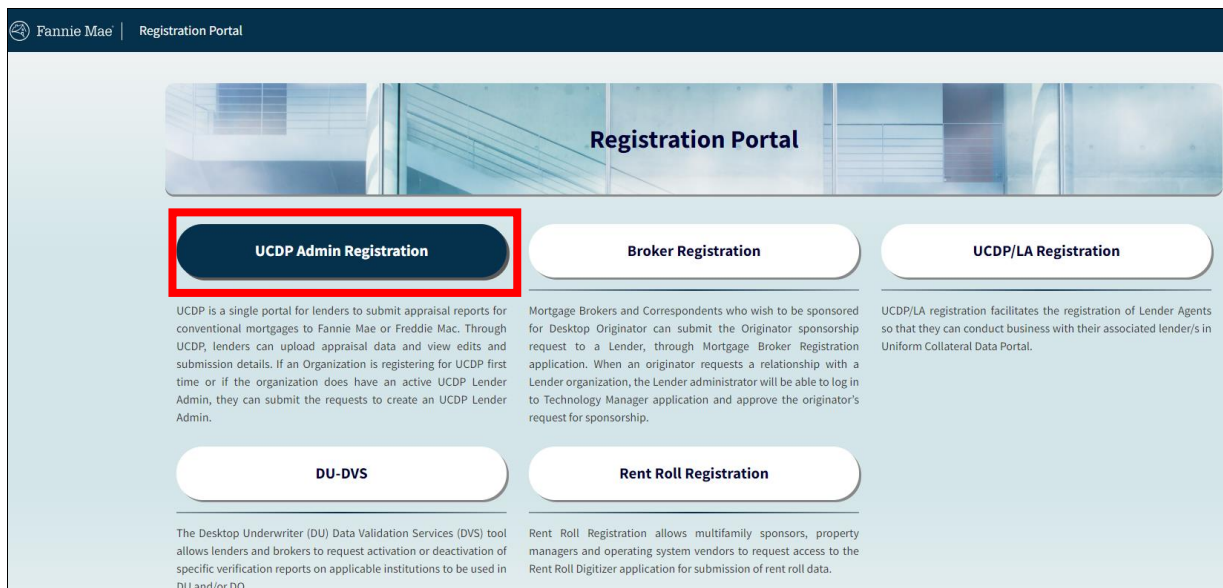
Fannie Mae | Registration Portal

Registration Portal

UCDP Admin Registration

UCDP is a single portal for lenders to submit appraisal reports for conventional mortgages to Fannie Mae or Freddie Mac. Through UCDP, lenders can upload appraisal data and view edits and submission details. If an Organization is registering for UCDP first time or if the organization does have an active UCDP Lender Admin, they can submit the requests to create an UCDP Lender Admin.

Broker Registration

Mortgage Brokers and Correspondents who wish to be sponsored for Desktop Originator can submit the Originator sponsorship request to a Lender, through Mortgage Broker Registration application. When an originator requests a relationship with a Lender organization, the Lender administrator will be able to log in to Technology Manager application and approve the originator's request for sponsorship.

UCDP/LA Registration

UCDP/LA registration facilitates the registration of Lender Agents so that they can conduct business with their associated lender/s in Uniform Collateral Data Portal.

DU-DVS

The Desktop Underwriter (DU) Data Validation Services (DVS) tool allows lenders and brokers to request activation or deactivation of specific verification reports on applicable institutions to be used in DU and/or DO.

Rent Roll Registration

Rent Roll Registration allows multifamily sponsors, property managers and operating system vendors to request access to the Rent Roll Digitizer application for submission of rent roll data.